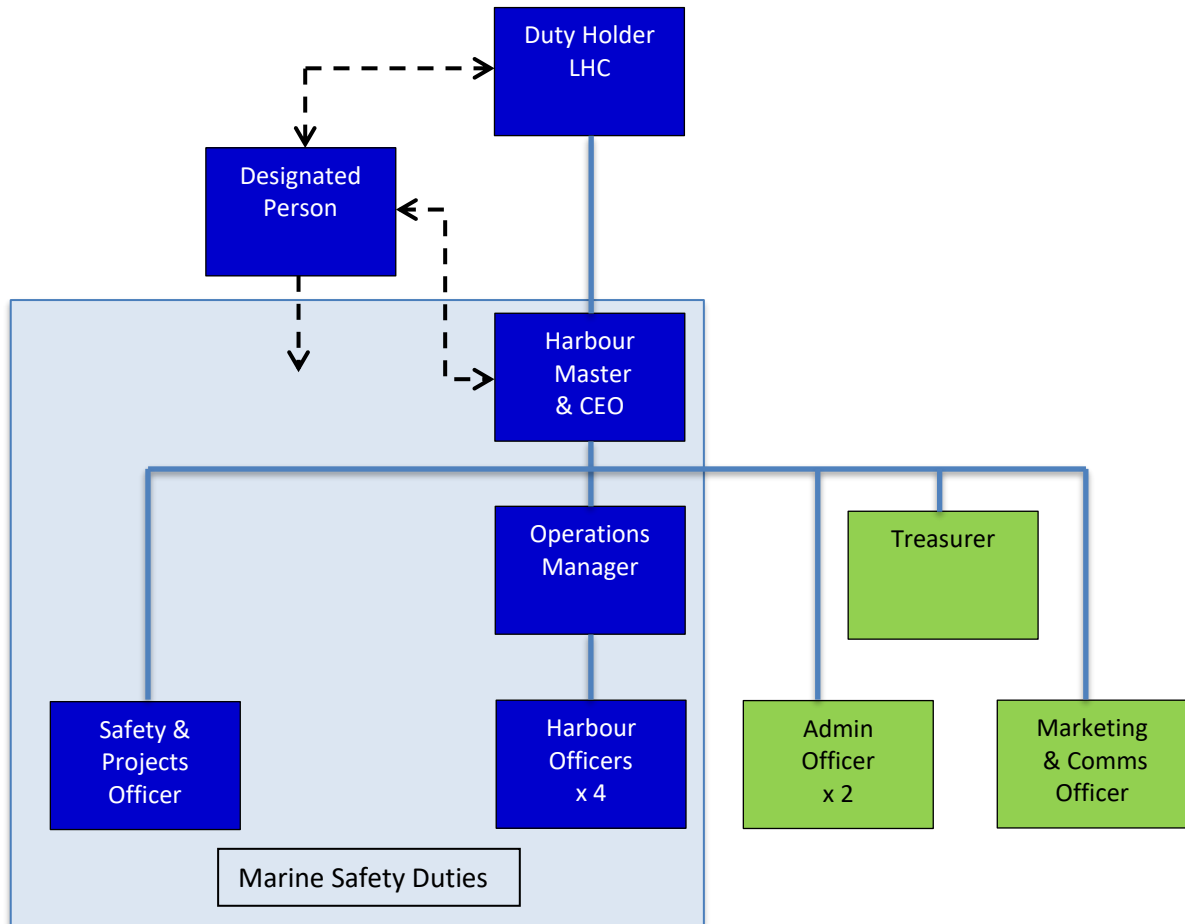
Duty Holder
LHC

Designated
Person

Harbour
Master
& CEO

Operations
Manager

Treasurer

Safety &
Projects
Officer

Harbour
Officers
x 4

Admin
Officer
x 2

Marketing
& Comms
Officer

Marine Safety Duties